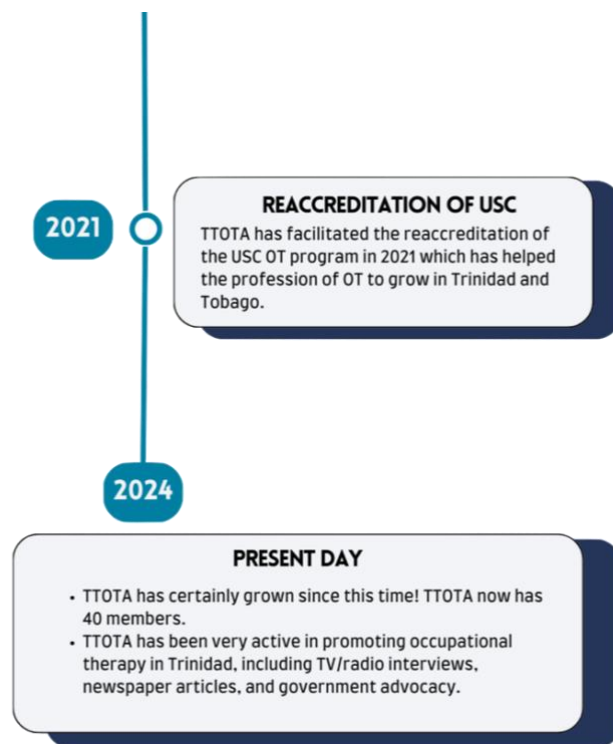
2021

REACCREDITATION OF USC

TTOTA has facilitated the reaccreditation of the USC OT program in 2021 which has helped the profession of OT to grow in Trinidad and Tobago.

2024

PRESENT DAY

- TTOTA has certainly grown since this time! TTOTA now has 40 members.
- TTOTA has been very active in promoting occupational therapy in Trinidad, including TV/radio interviews, newspaper articles, and government advocacy.